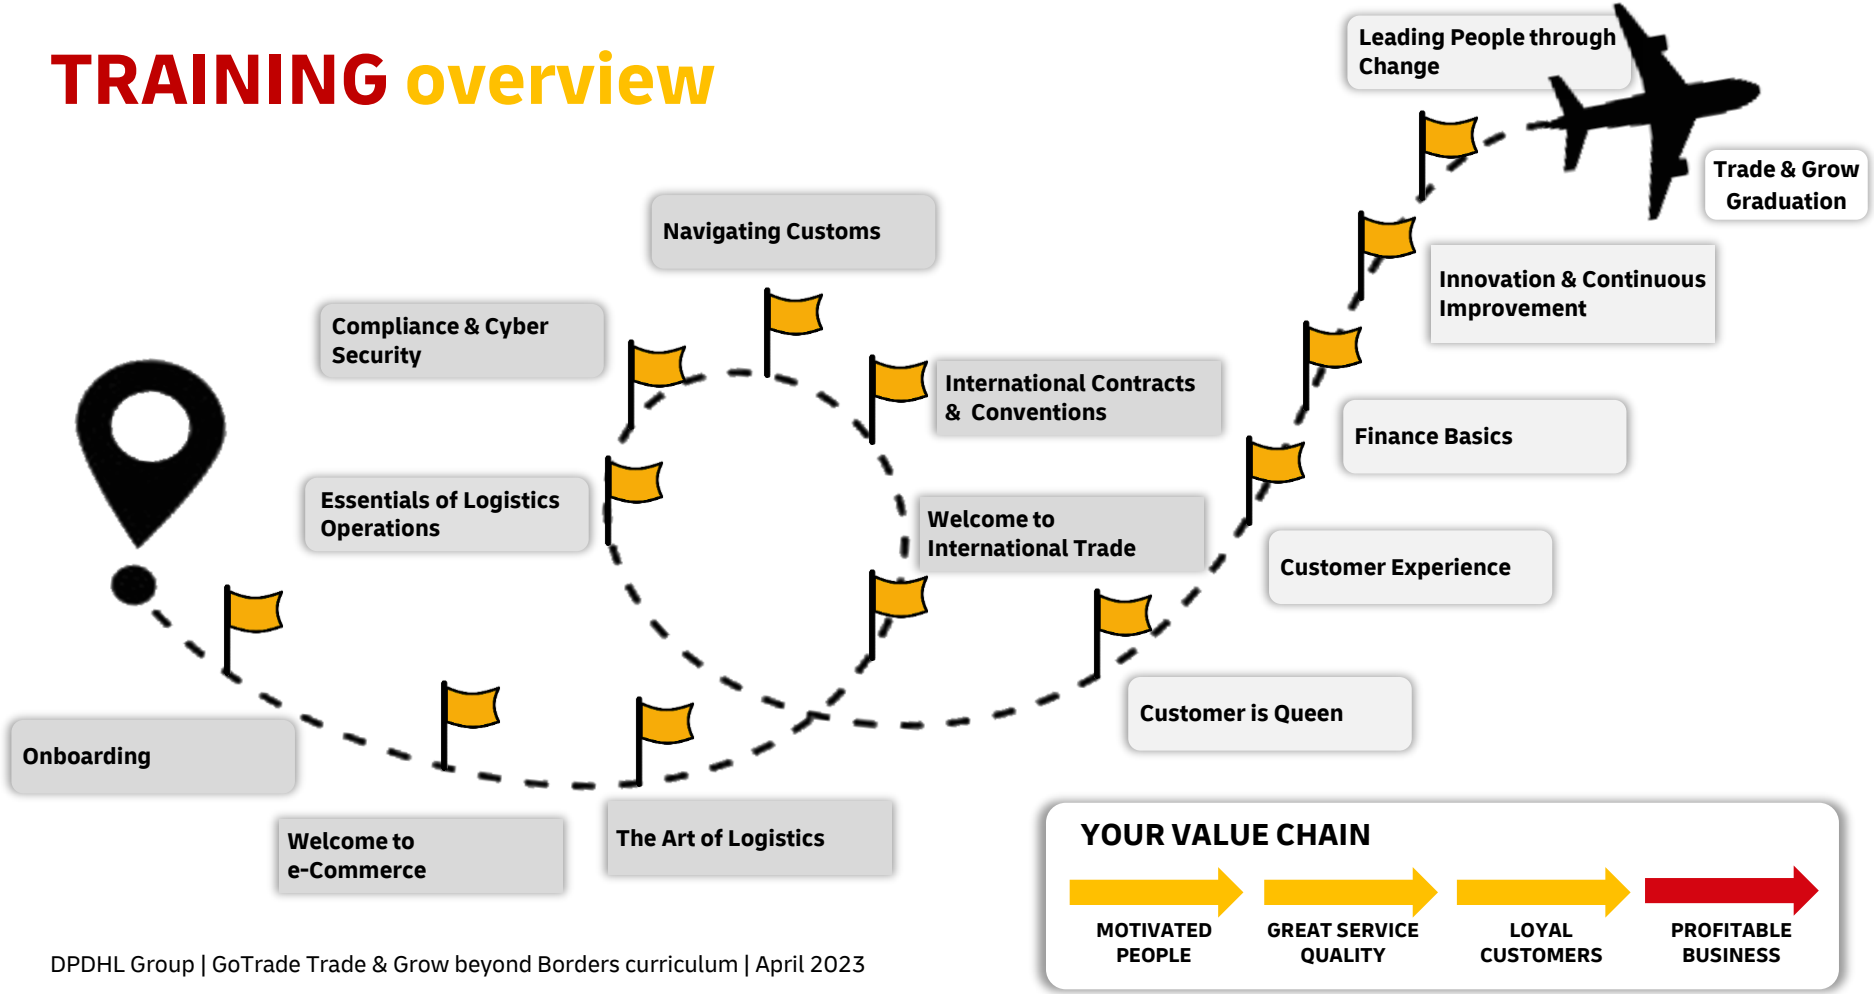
TRAINING overview

Leading People through Change

Trade & Grow Graduation

Navigating Customs

Innovation & Continuous Improvement

Compliance & Cyber Security

International Contracts & Conventions

Finance Basics

Essentials of Logistics Operations

Welcome to International Trade

Customer Experience

Customer is Queen

Onboarding

Welcome to e-Commerce

The Art of Logistics

YOUR VALUE CHAIN

MOTIVATED PEOPLE

GREAT SERVICE QUALITY

LOYAL CUSTOMERS

PROFITABLE BUSINESS

DPDHL Group | GoTrade Trade & Grow beyond Borders curriculum | April 2023